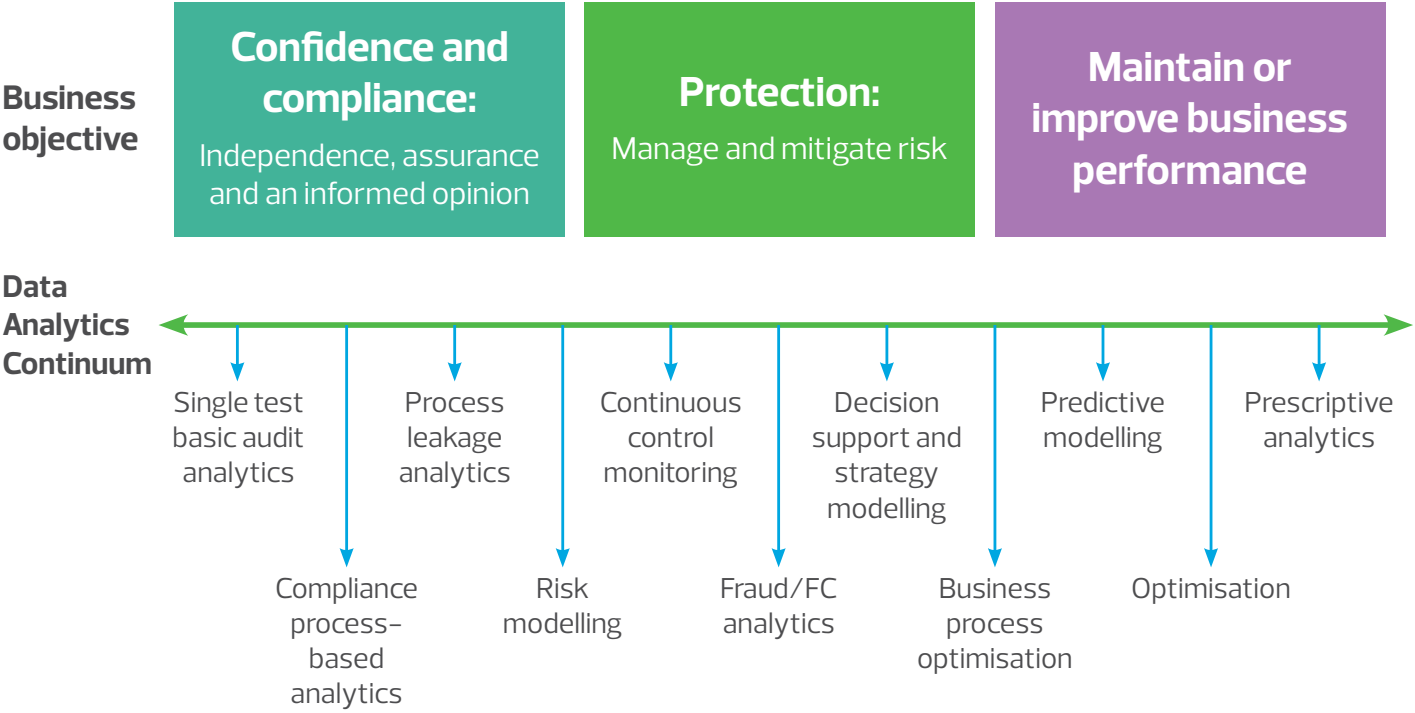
Business objective

Confidence and compliance:
Independence, assurance and an informed opinion

Protection:
Manage and mitigate risk

Maintain or improve business performance

Data Analytics Continuum

Single test basic audit analytics

Compliance process-based analytics

Process leakage analytics

Risk modelling

Continuous control monitoring

Fraud/FC analytics

Decision support and strategy modelling

Business process optimisation

Predictive modelling

Optimisation

Prescriptive analytics